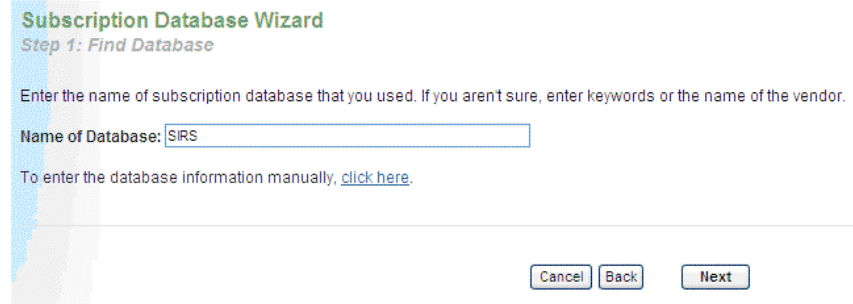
Subscription Database Wizard
Step 1: Find Database

Enter the name of subscription database that you used. If you aren't sure, enter keywords or the name of the vendor.

Name of Database: SIRS

To enter the database information manually, click here.

Cancel Back Next